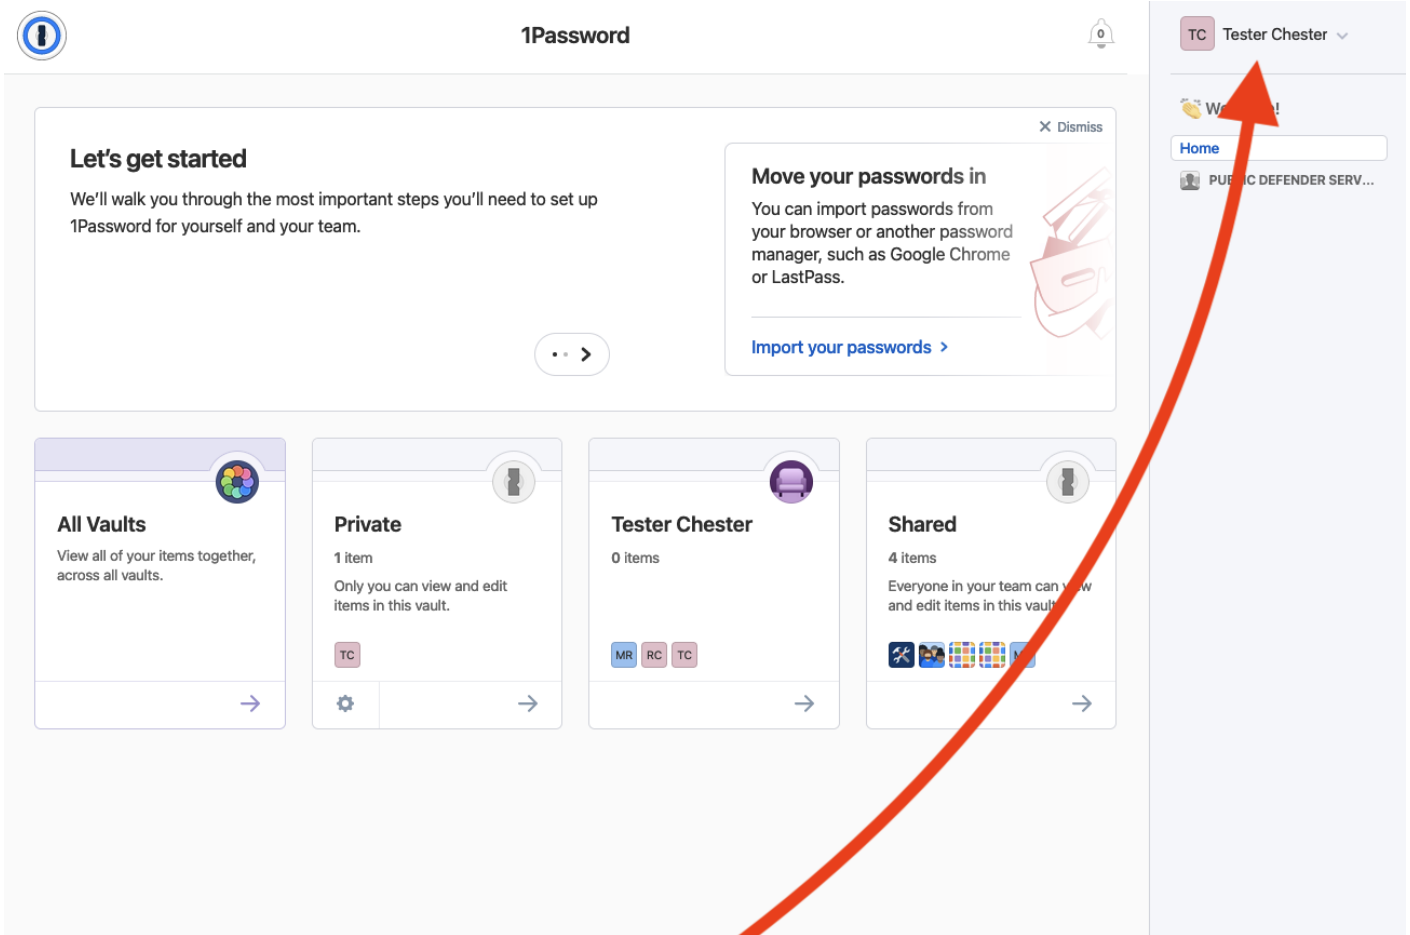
1Password

0

TC Tester Chester

W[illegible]!

Home

PU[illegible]C DEFENDER SERV...

× Dismiss

Let's get started

We'll walk you through the most important steps you'll need to set up 1Password for yourself and your team.

Move your passwords in

You can import passwords from your browser or another password manager, such as Google Chrome or LastPass.

Import your passwords >

All Vaults

View all of your items together, across all vaults.

Private

1 item

Only you can view and edit items in this vault.

TC

Tester Chester

0 items

MR RC TC

Shared

4 items

Everyone in your team can v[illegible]w and edit items in this vaul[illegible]

M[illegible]